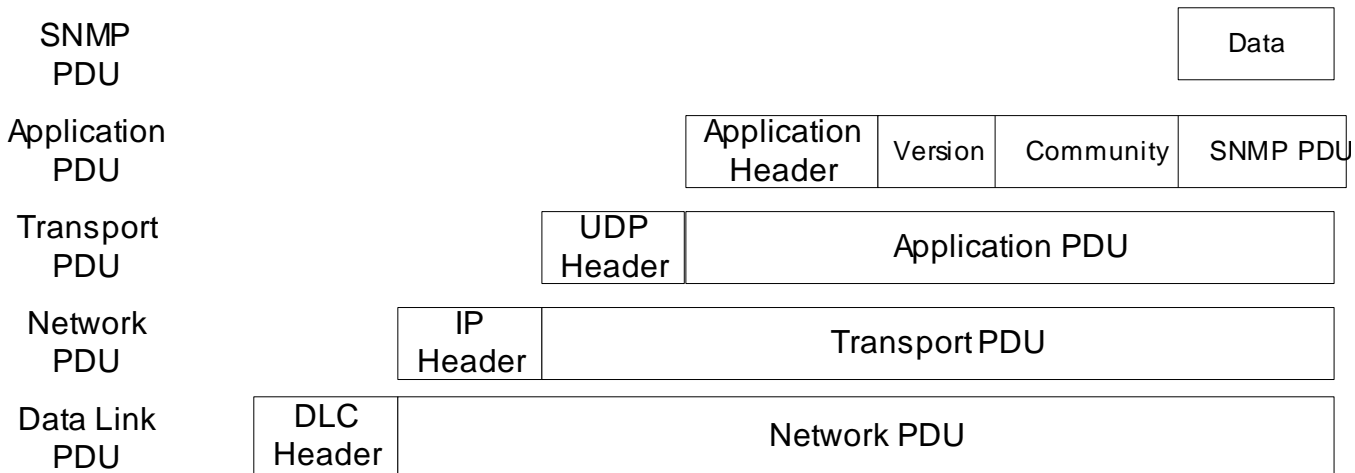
SNMP PDU

Data

Application PDU

Application Header | Version | Community | SNMP PDU

Transport PDU

UDP Header | Application PDU

Network PDU

IP Header | Transport PDU

Data Link PDU

DLC Header | Network PDU